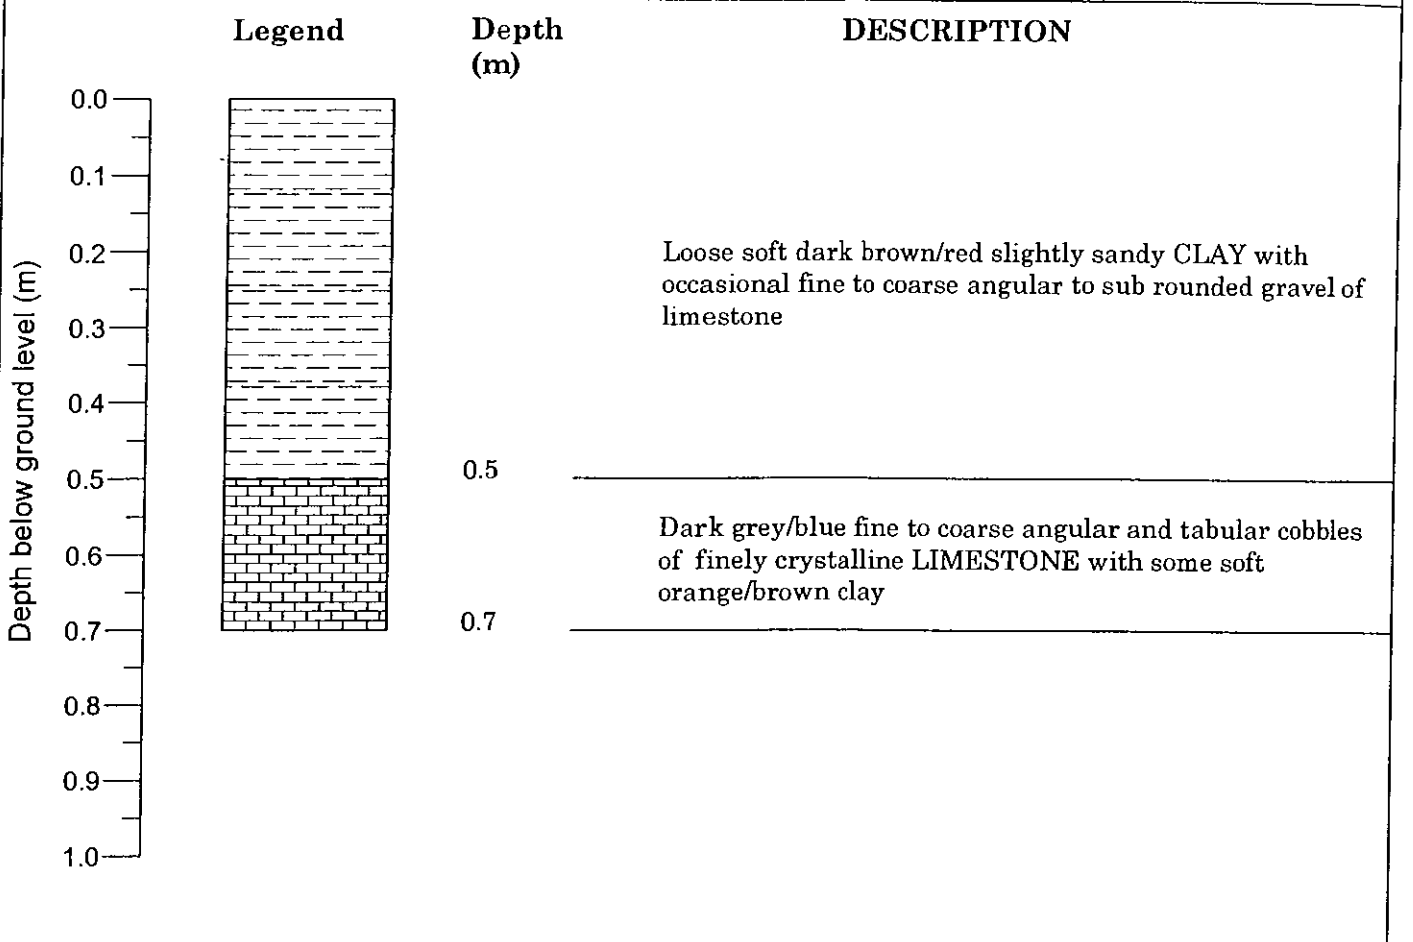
Legend

Depth (m)

DESCRIPTION

Depth below ground level (m)

0.0
0.1
0.2
0.3
0.4
0.5
0.6
0.7
0.8
0.9
1.0

Loose soft dark brown/red slightly sandy CLAY with occasional fine to coarse angular to sub rounded gravel of limestone

0.5

Dark grey/blue fine to coarse angular and tabular cobbles of finely crystalline LIMESTONE with some soft orange/brown clay

0.7